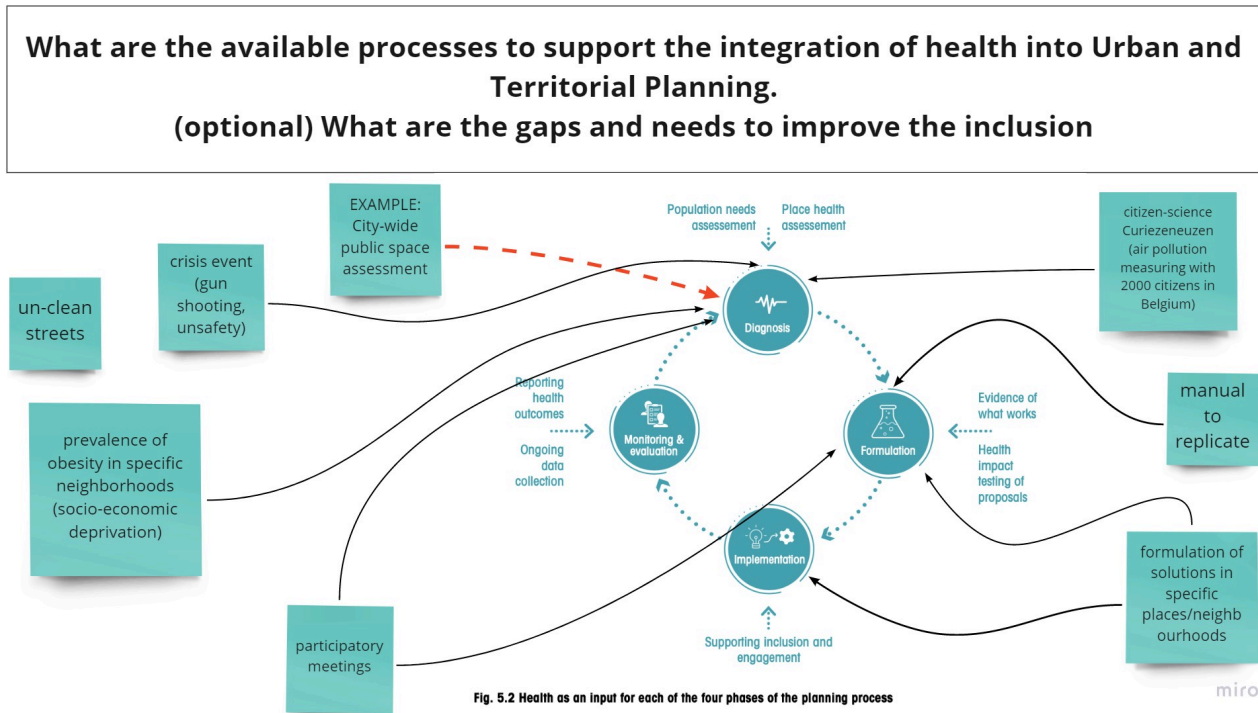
What are the available processes to support the integration of health into Urban and Territorial Planning.
(optional) What are the gaps and needs to improve the inclusion

EXAMPLE: City-wide public space assessment

crisis event (gun shooting, unsafety)

un-clean streets

prevalence of obesity in specific neighborhoods (socio-economic deprivation)

participatory meetings

Population needs assessement

Place health assessement

Diagnosis

Reporting health outcomes

Ongoing data collection

Monitoring & evaluation

Formulation

Evidence of what works

Health impact testing of proposals

Implementation

Supporting inclusion and engagement

citizen-science Curiezeneuzen (air pollution measuring with 2000 citizens in Belgium)

manual to replicate

formulation of solutions in specific places/neighbourhoods

Fig. 5.2 Health as an input for each of the four phases of the planning process

miro